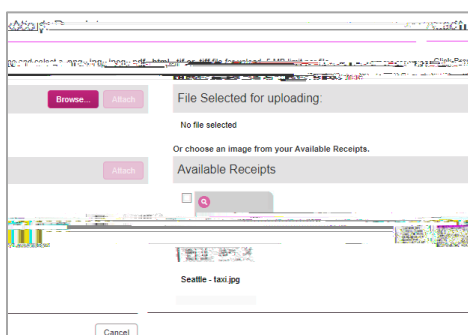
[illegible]

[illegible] select a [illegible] .jpg, .jpeg, .pdf, .html, .tif or .tiff file for upload. 5 MB limit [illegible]

Browse... Attach

File Selected for uploading:

No file selected

Or choose an image from your Available Receipts.

Attach

Available Receipts

Seattle - taxi.jpg

Cancel